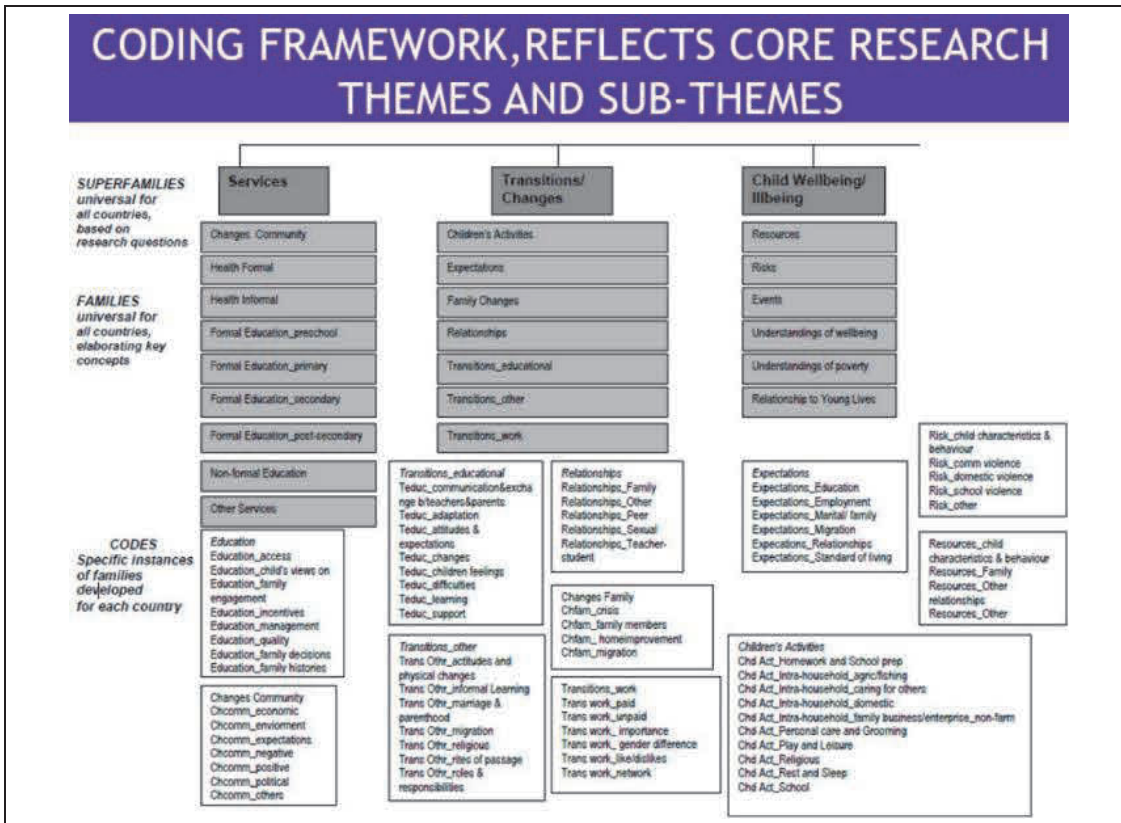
CODING FRAMEWORK,REFLECTS CORE RESEARCH THEMES AND SUB-THEMES

SUPERFAMILIES universal for all countries, based on research questions

FAMILIES universal for all countries, elaborating key concepts

CODES Specific instances of families developed for each country

Services

Changes Community
Health Formal
Health Informal
Formal Education_preschool
Formal Education_primary
Formal Education_secondary
Formal Education_post-secondary
Non-formal Education
Other Services

Transitions/ Changes

Children's Activities
Expectations
Family Changes
Relationships
Transitions_educational
Transitions_other
Transitions_work

Child Wellbeing/ Illbeing

Resources
Risks
Events
Understandings of wellbeing
Understandings of poverty
Relationship to Young Lives

Education
Education_access
Education_child's views on
Education_family engagement
Education_incentives
Education_management
Education_quality
Education_family decisions
Education_family histories

Changes Community
Chcomm_economic
Chcomm_enviorment
Chcomm_expectations
Chcomm_negative
Chcomm_positive
Chcomm_political
Chcomm_others

Transitions_educational
Teduc_communication&exchange b/teachers&parents
Teduc_adaptation
Teduc_attitudes & expectations
Teduc_changes
Teduc_children feelings
Teduc_difficulties
Teduc_learning
Teduc_support

Relationships
Relationships_Family
Relationships_Other
Relationships_Peer
Relationships_Sexual
Relationships_Teacher-student

Changes Family
Chfam_crisis
Chfam_family members
Chfam_ homeimprovement
Chfam_migration

Transitions_other
Trans Othr_actitudes and physical changes
Trans Othr_informal Learning
Trans Othr_marriage & parenthood
Trans Othr_migration
Trans Othr_religious
Trans Othr_rites of passage
Trans Othr_roles & responsibilities

Transitions_work
Trans work_paid
Trans work_unpaid
Trans work_ importance
Trans work_ gender difference
Trans work_like/dislikes
Trans work_network

Expectations
Expectations_Education
Expectations_Employment
Expectations_Marital/ family
Expectations_Migration
Expecations_Relationships
Expectations_Standard of living

Risk_child characteristics & behaviour
Risk_comm violence
Risk_domestic violence
Risk_school violence
Risk_other

Resources_child characteristics & behaviour
Resources_Family
Resources_Other relationships
Resources_Other

Children's Activities
Chd Act_Homework and School prep
Chd Act_Intra-household_agric/fishing
Chd Act_Intra-household_caring for others
Chd Act_Intra-household_domestic
Chd Act_Intra-household_family business/enterprise_non-farm
Chd Act_Personal care and Grooming
Chd Act_Play and Leisure
Chd Act_Religious
Chd Act_Rest and Sleep
Chd Act_School